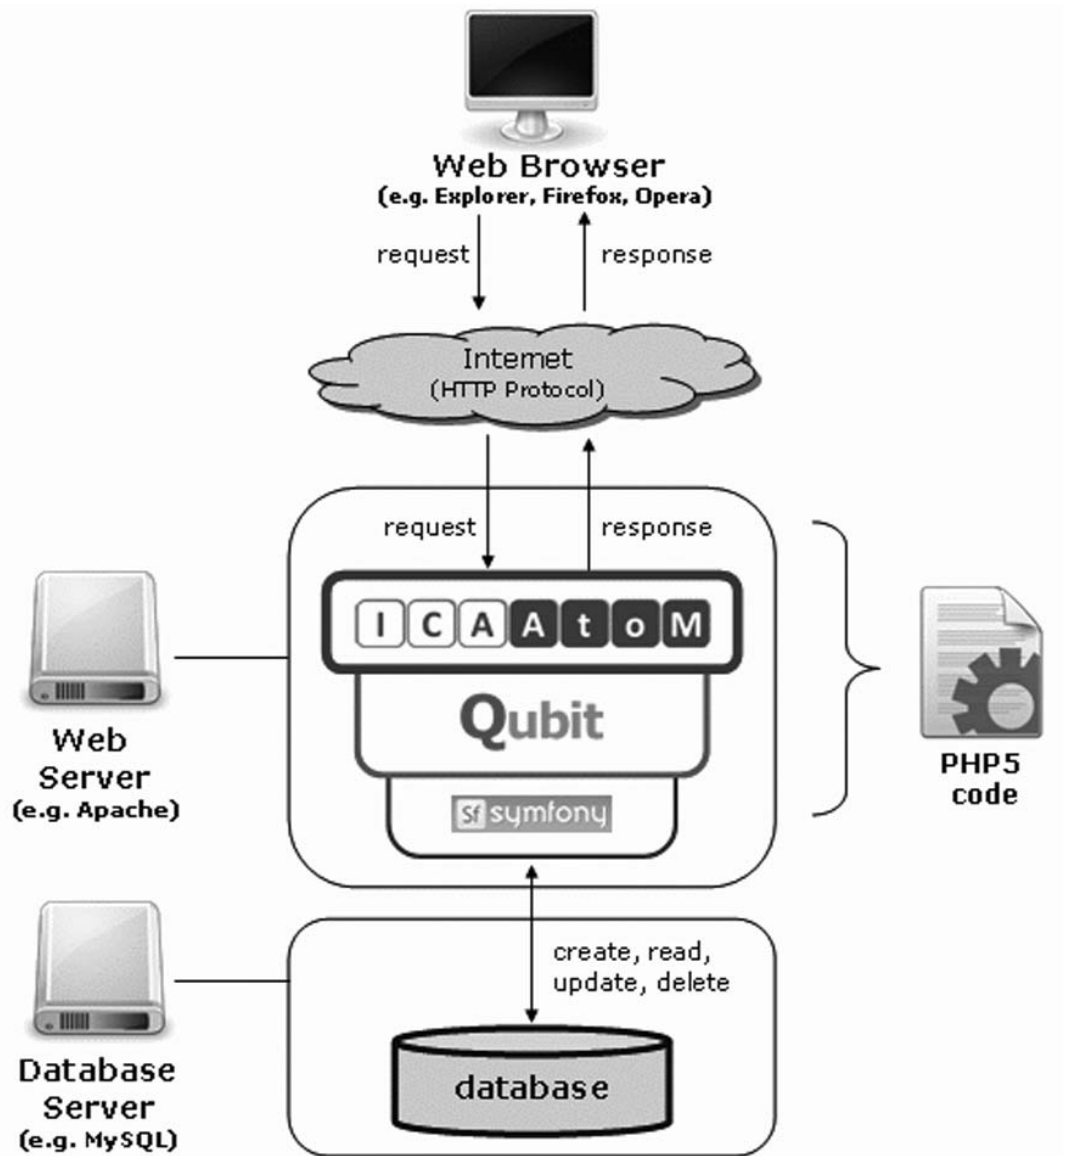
Web Browser
(e.g. Explorer, Firefox, Opera)

request

response

Internet
(HTTP Protocol)

request

response

ICAAtoM

Qubit

sf symfony

Web Server
(e.g. Apache)

PHP5 code

create, read, update, delete

database

Database Server
(e.g. MySQL)